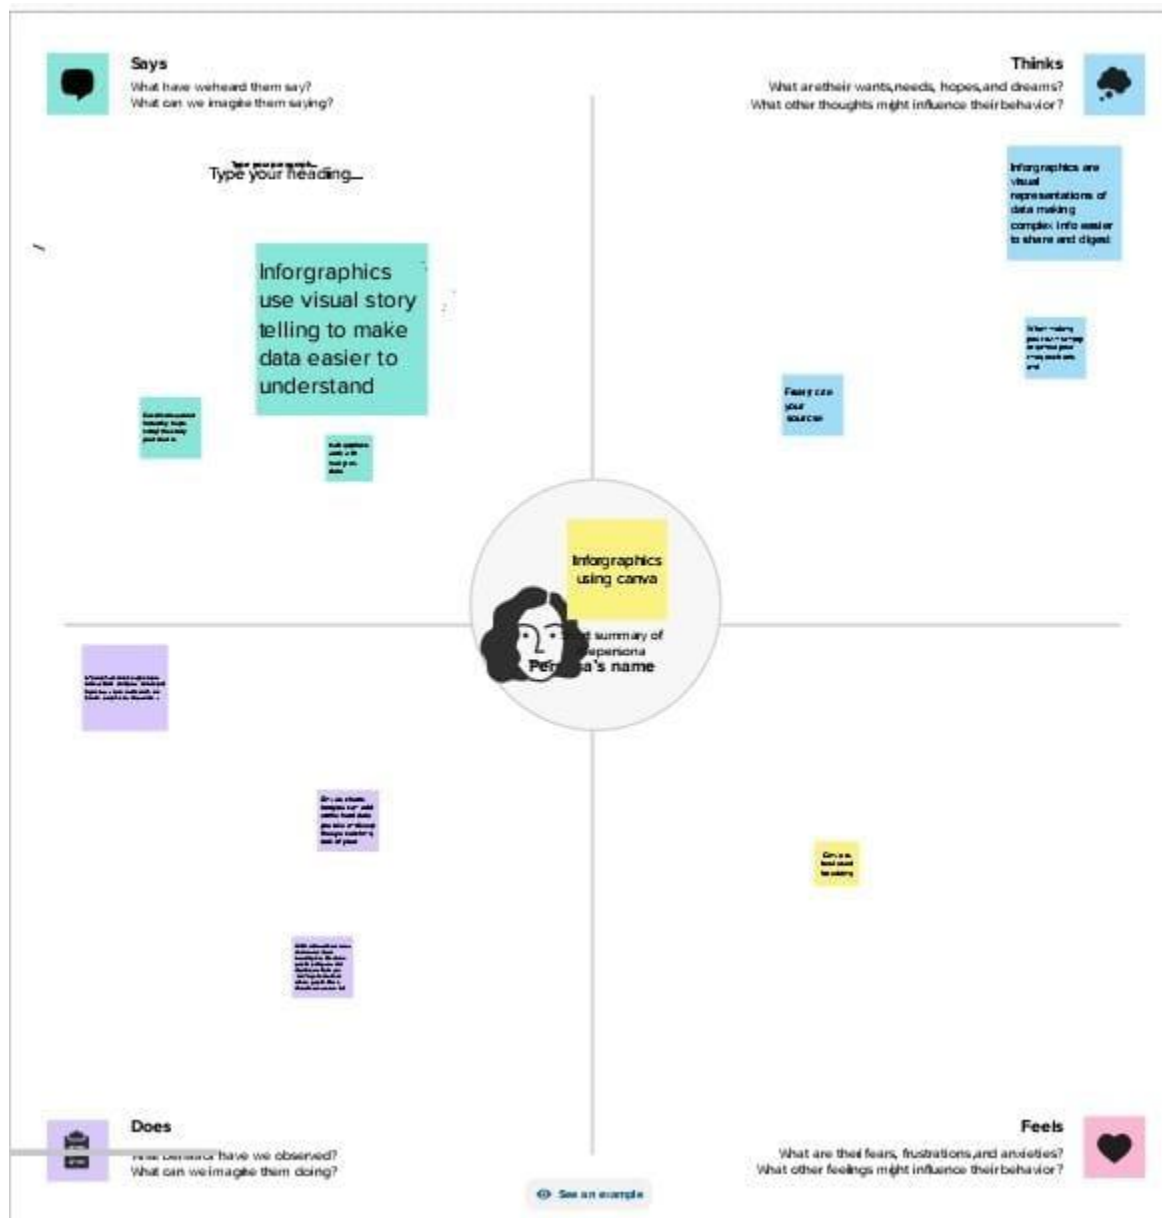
Says

What have weheard them say?
What can we imagine them saying?

Thinks

What aretheir wants,needs, hopes,and dreams?
What other thoughts might influence theirbehavior?

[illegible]
Type your heading...

Inforgraphics use visual story telling to make data easier to understand

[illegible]

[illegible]

Infographics are visual representations of data making complex info easier to share and digest

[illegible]

Easy cite your sources

Inforgraphics using canva

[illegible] summary of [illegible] persona
Pe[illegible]a's name

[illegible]

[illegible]

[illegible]

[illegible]

Does

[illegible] have we observed?
What can weimagine them doing?

Feels

What are thei fears, frustrations,and anxieties?
What other feelings might influence theirbehavior?

See an example